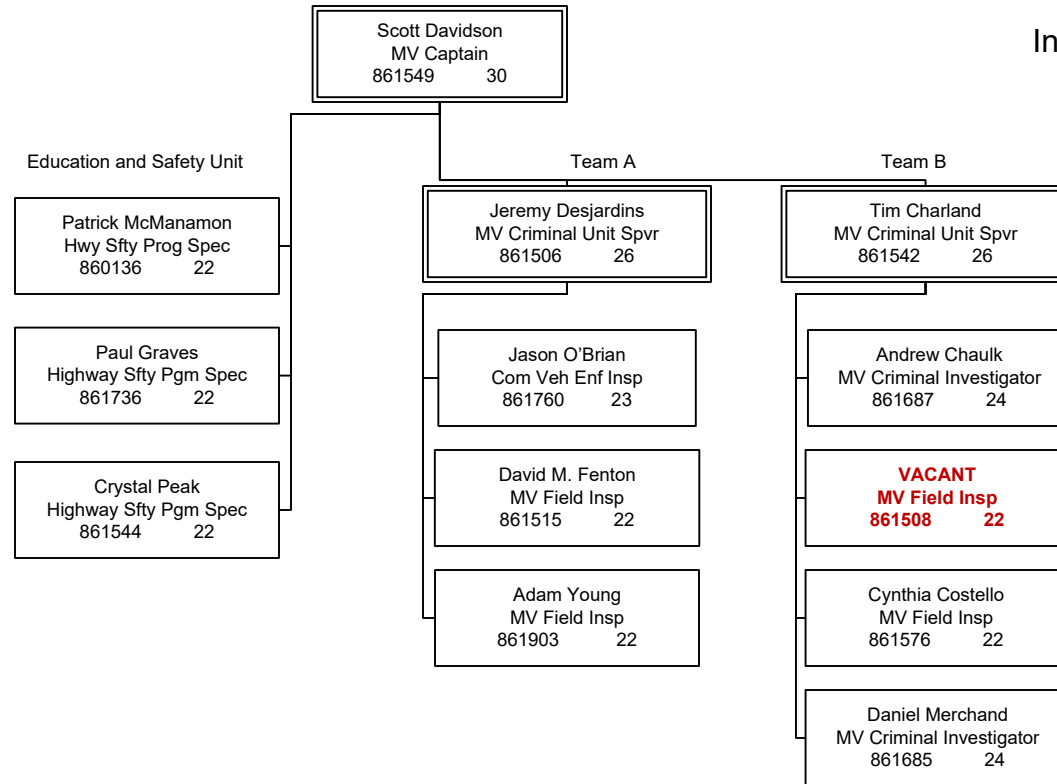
Scott Davidson
MV Captain
861549 30

In

Education and Safety Unit

Team A

Team B

Patrick McManamon
Hwy Sfty Prog Spec
860136 22

Paul Graves
Highway Sfty Pgm Spec
861736 22

Crystal Peak
Highway Sfty Pgm Spec
861544 22

Jeremy Desjardins
MV Criminal Unit Spvr
861506 26

Jason O'Brian
Com Veh Enf Insp
861760 23

David M. Fenton
MV Field Insp
861515 22

Adam Young
MV Field Insp
861903 22

Tim Charland
MV Criminal Unit Spvr
861542 26

Andrew Chaulk
MV Criminal Investigator
861687 24

VACANT
MV Field Insp
861508 22

Cynthia Costello
MV Field Insp
861576 22

Daniel Merchand
MV Criminal Investigator
861685 24